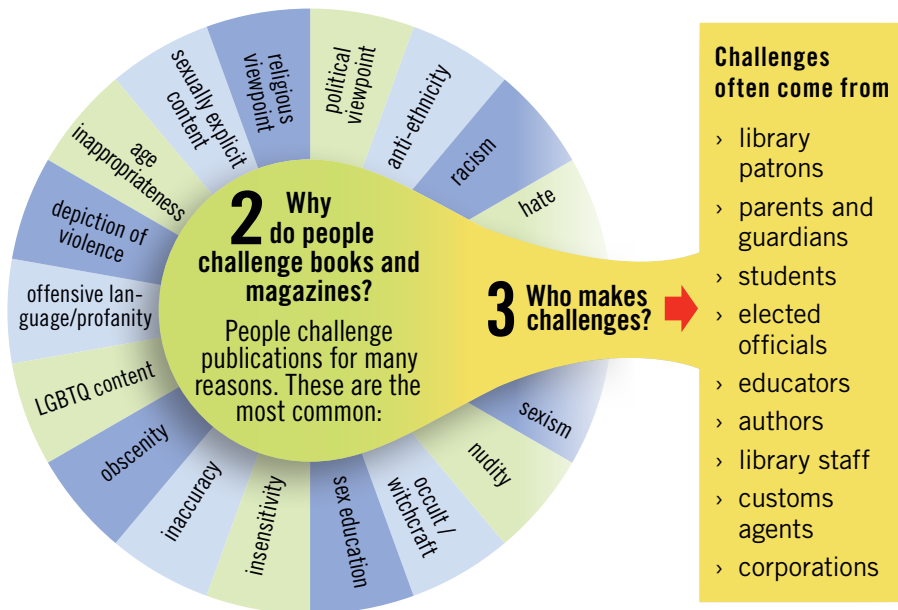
2 Why do people challenge books and magazines?

People challenge publications for many reasons. These are the most common:

religious viewpoint

political viewpoint

anti-ethnicity

racism

hate

sexism

nudity

occult / witchcraft

sex education

insensitivity

inaccuracy

obscenity

LGBTQ content

offensive language/profanity

depiction of violence

age inappropriateness

sexually explicit content

3 Who makes challenges?

Challenges often come from

› library patrons
› parents and guardians
› students
› elected officials
› educators
› authors
› library staff
› customs agents
› corporations